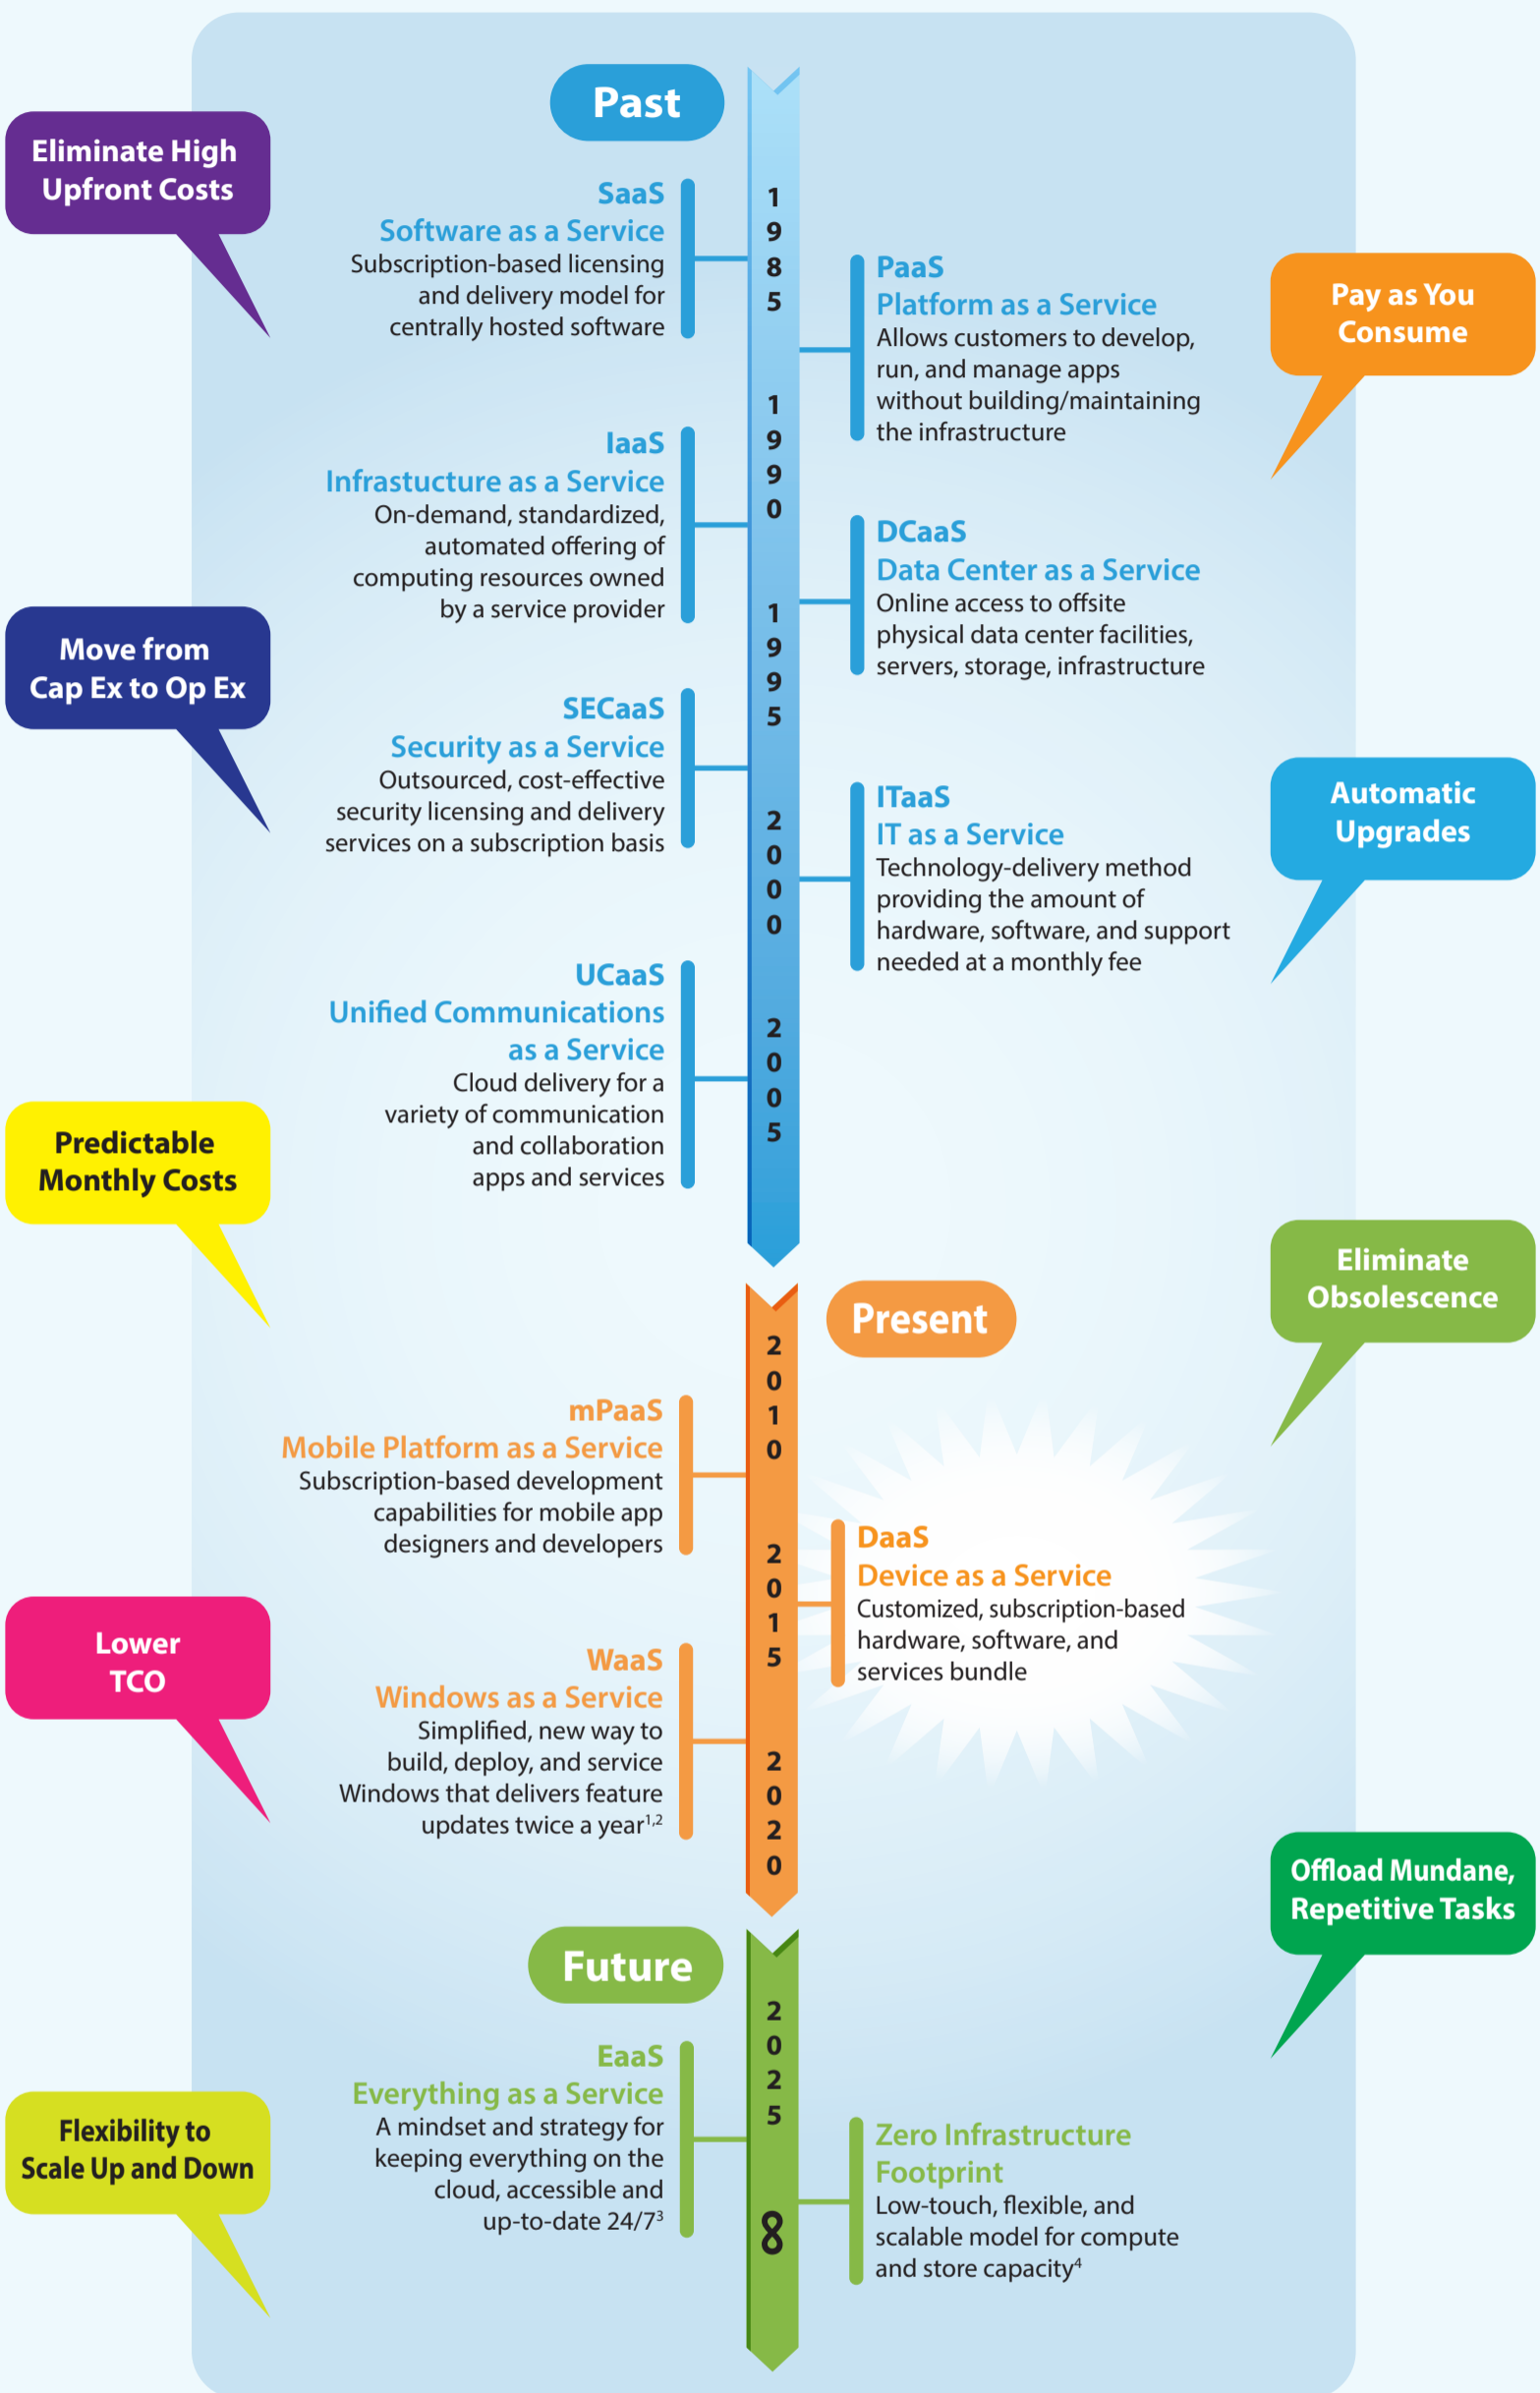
Past

Eliminate High Upfront Costs

SaaS
Software as a Service
Subscription-based licensing and delivery model for centrally hosted software

1985

PaaS
Platform as a Service
Allows customers to develop, run, and manage apps without building/maintaining the infrastructure

Pay as You Consume

1990

IaaS
Infrastucture as a Service
On-demand, standardized, automated offering of computing resources owned by a service provider

DCaaS
Data Center as a Service
Online access to offsite physical data center facilities, servers, storage, infrastructure

Move from Cap Ex to Op Ex

1995

SECaaS
Security as a Service
Outsourced, cost-effective security licensing and delivery services on a subscription basis

2000

ITaaS
IT as a Service
Technology-delivery method providing the amount of hardware, software, and support needed at a monthly fee

Automatic Upgrades

UCaaS
Unified Communications as a Service
Cloud delivery for a variety of communication and collaboration apps and services

2005

Predictable Monthly Costs

Present

Eliminate Obsolescence

2010

mPaaS
Mobile Platform as a Service
Subscription-based development capabilities for mobile app designers and developers

2015

DaaS
Device as a Service
Customized, subscription-based hardware, software, and services bundle

Lower TCO

WaaS
Windows as a Service
Simplified, new way to build, deploy, and service Windows that delivers feature updates twice a year$^{1,2}$

2020

Offload Mundane, Repetitive Tasks

Future

2025

EaaS
Everything as a Service
A mindset and strategy for keeping everything on the cloud, accessible and up-to-date 24/7$^{3}$

Flexibility to Scale Up and Down

$\infty$

Zero Infrastructure Footprint
Low-touch, flexible, and scalable model for compute and store capacity$^{4}$